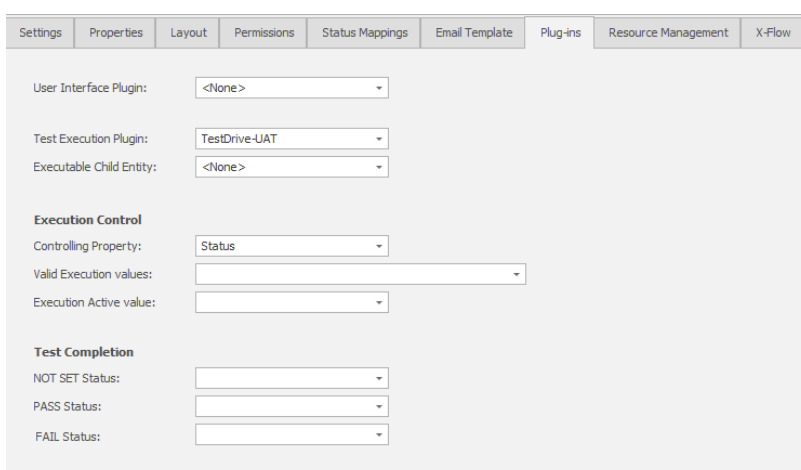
Settings | Properties | Layout | Permissions | Status Mappings | Email Template | Plug-ins | Resource Management | X-Flow

User Interface Plugin: <None>

Test Execution Plugin: TestDrive-UAT
Executable Child Entity: <None>

Execution Control
Controlling Property: Status
Valid Execution values:
Execution Active value:

Test Completion
NOT SET Status:
PASS Status:
FAIL Status: